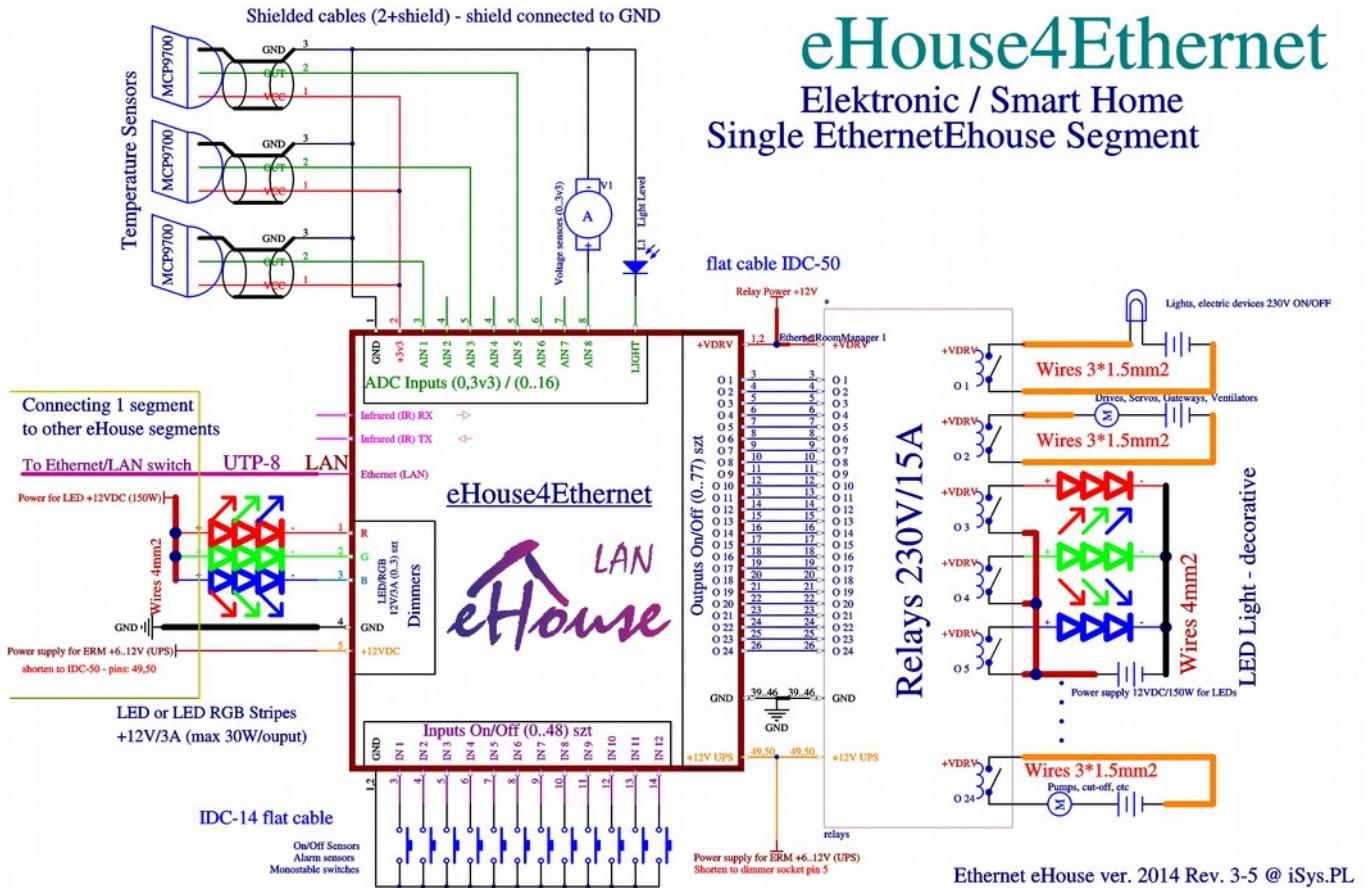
Shielded cables (2+shield) - shield connected to GND

eHouse4Ethernet
Elektronic / Smart Home
Single EthernetEhouse Segment

Temperature Sensors

MCP9700
GND 3
OUT 2
VCC 1

MCP9700
GND 3
OUT 2
VCC 1

MCP9700
GND 3
OUT 2
VCC 1

Voltage sensors (0..3v3)
V1
A
Light Level
L1

flat cable IDC-50

Relay Power +12V

1 2 3 4 5 6 7 8 9 10
GND +3v3 AIN 1 AIN 2 AIN 3 AIN 4 AIN 5 AIN 6 AIN 7 AIN 8 LIGHT
ADC Inputs (0,3v3) / (0..16)

+VDRV 1,2 EthernetRoomManager 1 +VDRV

Connecting 1 segment to other eHouse segments

Infrared (IR) RX
Infrared (IR) TX

To Ethernet/LAN switch UTP-8 LAN
Ethernet (LAN)

eHouse4Ethernet

Power for LED +12VDC (150W)

Wires 4mm2

1 R
2 G
3 B
LED/RGB 12V/3A (0..3) szt
Dimmers

LAN
eHouse

GND 4 GND
5 +12VDC
Power supply for ERM +6..12V (UPS)
shorten to IDC-50 - pins: 49,50

LED or LED RGB Stripes
+12V/3A (max 30W/ouput)

Outputs On/Off (0..77) szt

O 1 3 3 O 1
O 2 4 4 O 2
O 3 5 5 O 3
O 4 6 6 O 4
O 5 7 7 O 5
O 6 8 8 O 6
O 7 9 9 O 7
O 8 10 10 O 8
O 9 11 11 O 9
O 10 12 12 O 10
O 11 13 13 O 11
O 12 14 14 O 12
O 13 15 15 O 13
O 14 16 16 O 14
O 15 17 17 O 15
O 16 18 18 O 16
O 17 19 19 O 17
O 18 20 20 O 18
O 19 21 21 O 19
O 20 22 22 O 20
O 21 23 23 O 21
O 22 24 24 O 22
O 23 25 25 O 23
O 24 26 26 O 24

GND 39..46 39..46 GND
GND

Relays 230V/15A

Lights, electric devices 230V ON/OFF
+VDRV
O 1
Wires 3*1.5mm2

Drives, Servos, Gateways, Ventilators
+VDRV
O 2
Wires 3*1.5mm2

+VDRV
O 3
+VDRV
O 4
+VDRV
O 5
Wires 4mm2
LED Light - decorative
Power supply 12VDC/150W for LEDs

+VDRV
O 24
Wires 3*1.5mm2
Pumps, cut-off, etc

Inputs On/Off (0..48) szt
GND IN 1 IN 2 IN 3 IN 4 IN 5 IN 6 IN 7 IN 8 IN 9 IN 10 IN 11 IN 12
1,2 3 4 5 6 7 8 9 10 11 12 13 14

+12V UPS 49,50 49,50 +12V UPS

IDC-14 flat cable

On/Off Sensors
Alarm sensors
Monostable switches

relays

Power supply for ERM +6..12V (UPS)
Shorten to dimmer socket pin 5

Ethernet eHouse ver. 2014 Rev. 3-5 @ iSys.PL